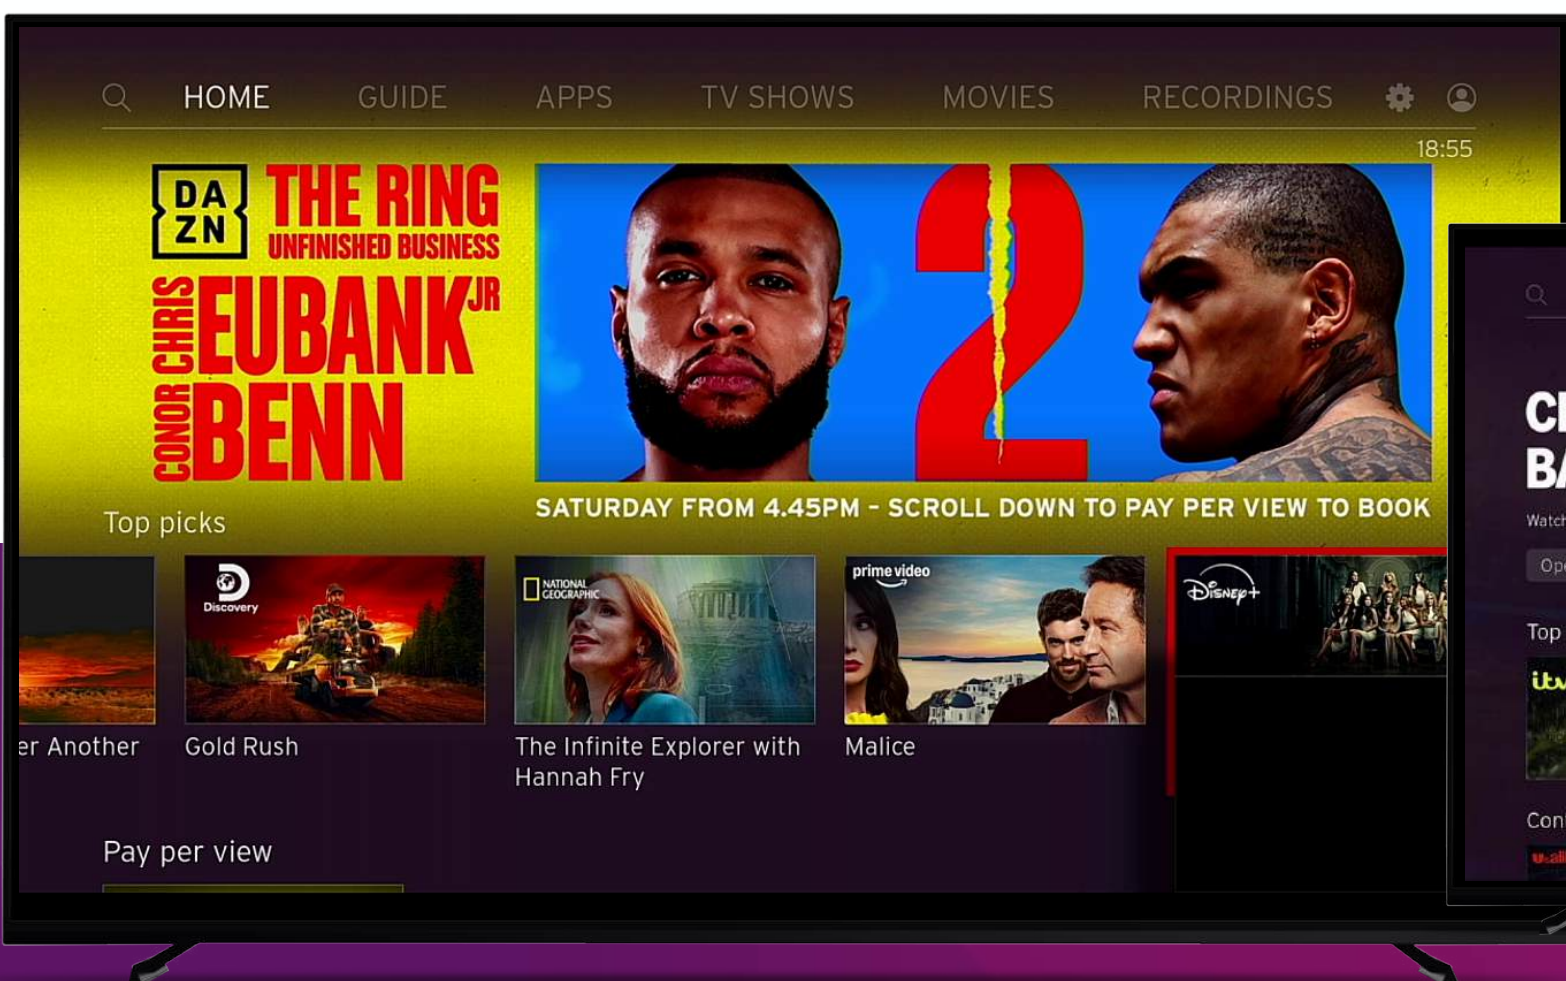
HOME GUIDE APPS TV SHOWS MOVIES RECORDINGS

18:55

DA
ZN

THE RING
UNFINISHED BUSINESS

CHRIS EUBANK JR
CONOR BENN

2

SATURDAY FROM 4.45PM - SCROLL DOWN TO PAY PER VIEW TO BOOK

Top picks

Discovery

NATIONAL GEOGRAPHIC

prime video

Disney+

er Another

Gold Rush

The Infinite Explorer with Hannah Fry

Malice

Pay per view

CI
BA
Watch
Op
Top
itv
Con
u.all